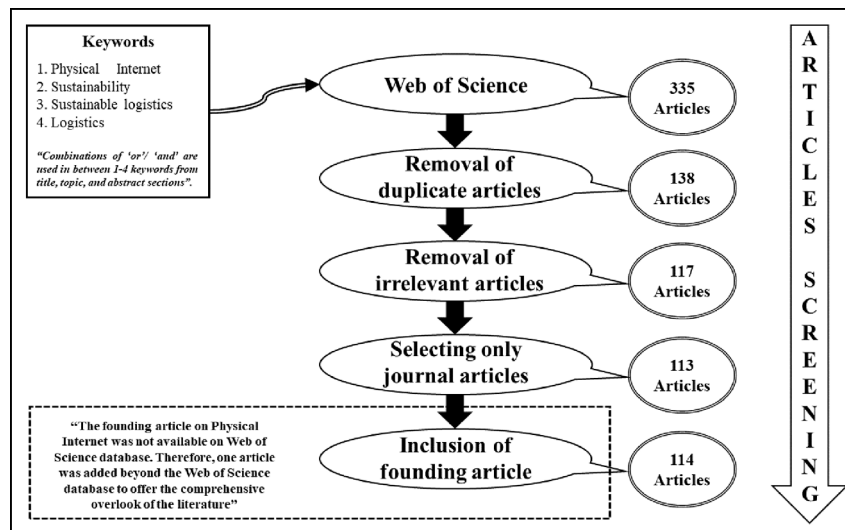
Keywords

1. Physical Internet
2. Sustainability
3. Sustainable logistics
4. Logistics

"Combinations of 'or'/ 'and' are used in between 1-4 keywords from title, topic, and abstract sections".

Web of Science

335 Articles

Removal of duplicate articles

138 Articles

Removal of irrelevant articles

117 Articles

Selecting only journal articles

113 Articles

"The founding article on Physical Internet was not available on Web of Science database. Therefore, one article was added beyond the Web of Science database to offer the comprehensive overlook of the literature"

Inclusion of founding article

114 Articles

ARTICLES SCREENING